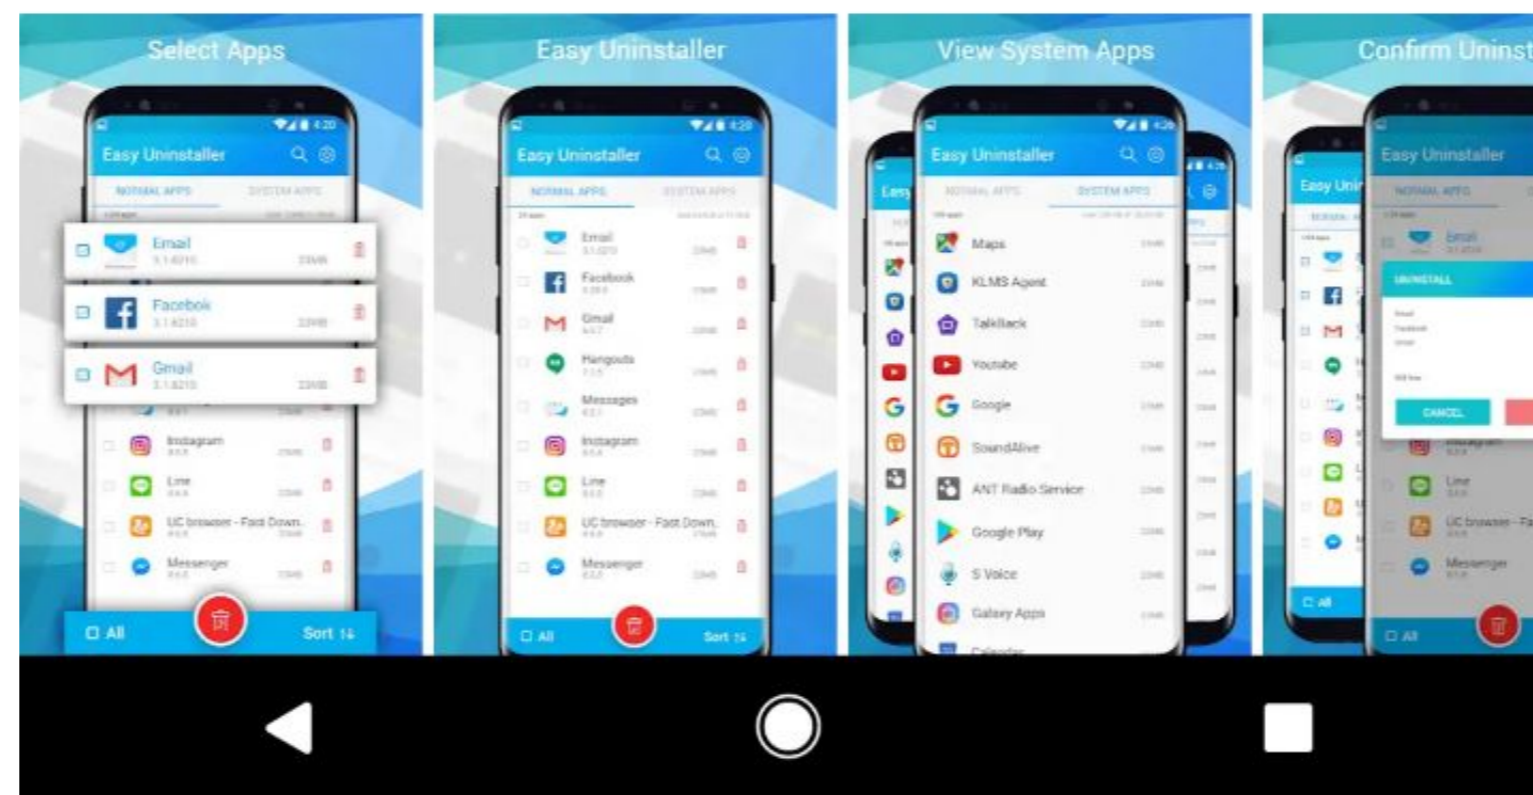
Select Apps

4:20

Easy Uninstaller

NORMAL APPS

SYSTEM APPS

Email
3.1.8210
23MB

Facebook
3.1.8210
23MB

Gmail
3.1.8210
23MB

Instagram

Line

UC browser - Fast Down...

Messenger

All

Sort

Easy Uninstaller

4:20

Easy Uninstaller

NORMAL APPS

SYSTEM APPS

Email

Facebook

Gmail

Hangouts

Messages

Instagram

Line

UC browser - Fast Down...

Messenger

All

Sort

View System Apps

Easy Uninstaller

NORMAL APPS

SYSTEM APPS

Maps

KLMS Agent

TalkBack

Youtube

Google

SoundAlive

ANT Radio Service

Google Play

S Voice

Galaxy Apps

Calendar

Confirm Uninst

Easy Uninstaller

NORMAL APPS

Email

UNINSTALL

CANCEL

Instagram

Line

UC browser - Fa

Messenger

All